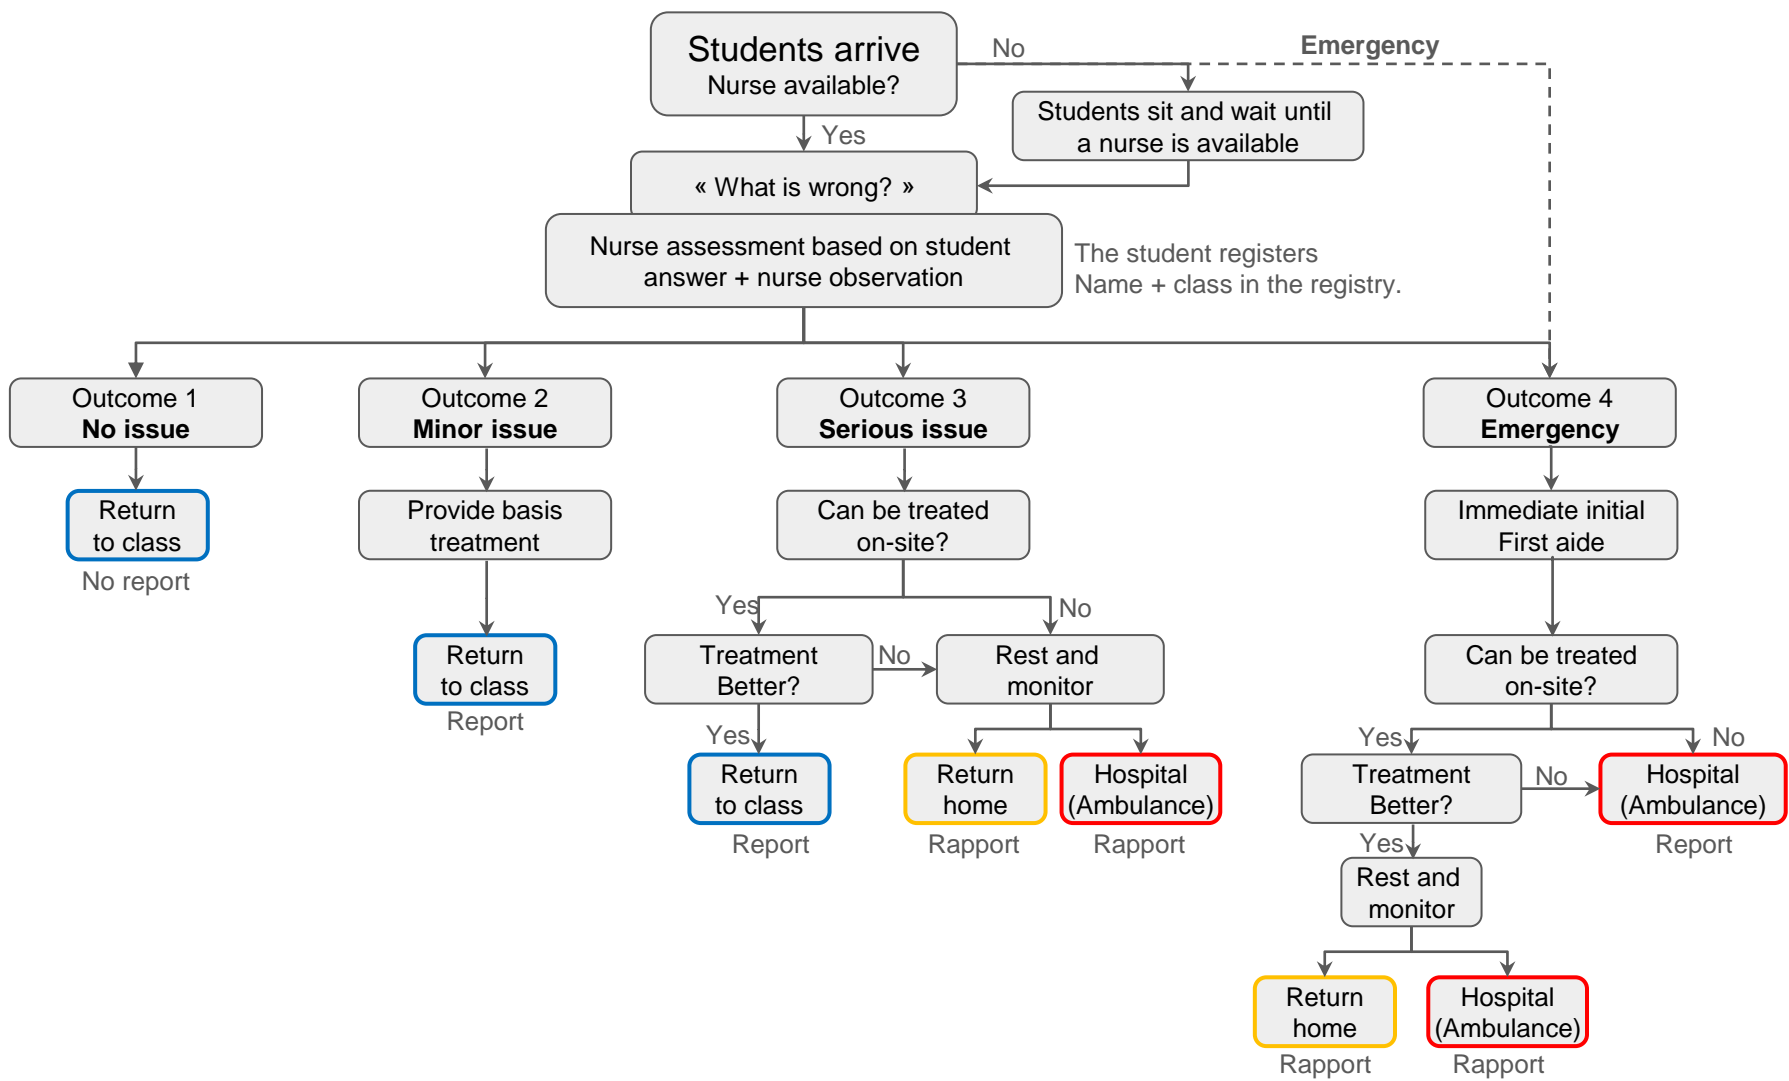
Students arrive
Nurse available?

No

Emergency

Students sit and wait until a nurse is available

Yes

« What is wrong? »

Nurse assessment based on student answer + nurse observation

The student registers
Name + class in the registry.

Outcome 1
**No issue**

Return to class
No report

Outcome 2
**Minor issue**

Provide basis treatment

Return to class
Report

Outcome 3
**Serious issue**

Can be treated on-site?

Yes

No

Treatment Better?

No

Rest and monitor

Yes

Return to class
Report

Return home
Rapport

Hospital (Ambulance)
Rapport

Outcome 4
**Emergency**

Immediate initial First aide

Can be treated on-site?

Yes

No

Treatment Better?

No

Hospital (Ambulance)
Report

Yes

Rest and monitor

Return home
Rapport

Hospital (Ambulance)
Rapport